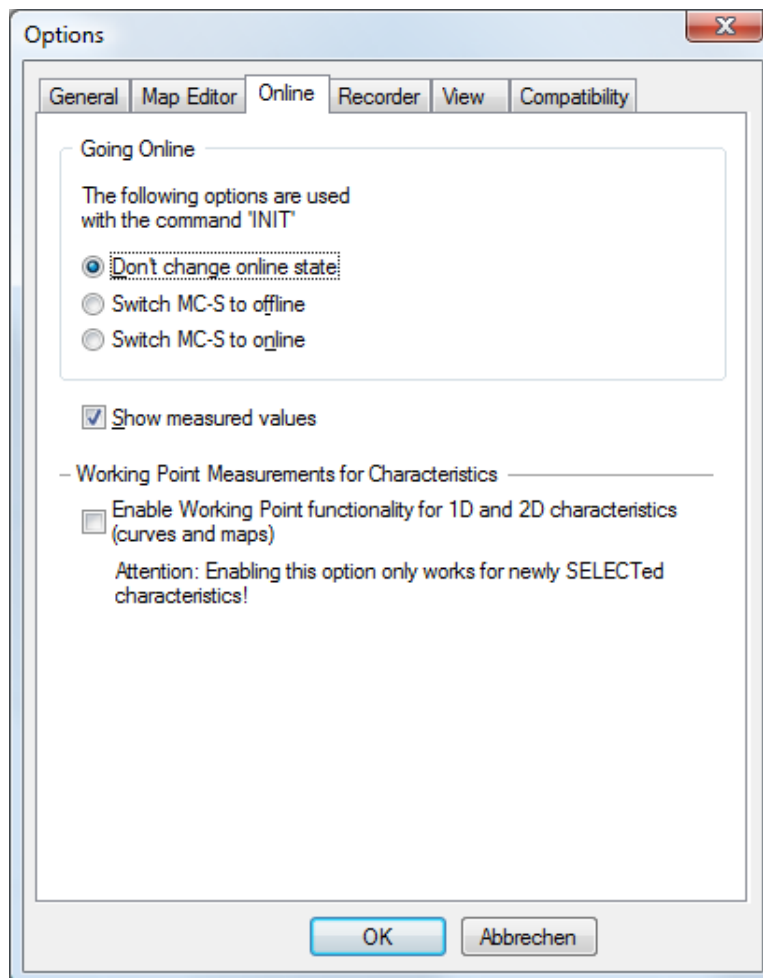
Options

X

General | Map Editor | Online | Recorder | View | Compatibility

Going Online

The following options are used with the command 'INIT'

Don't change online state

Switch MC-S to offline

Switch MC-S to online

Show measured values

Working Point Measurements for Characteristics

Enable Working Point functionality for 1D and 2D characteristics (curves and maps)

Attention: Enabling this option only works for newly SELECTed characteristics!

OK

Abbrechen